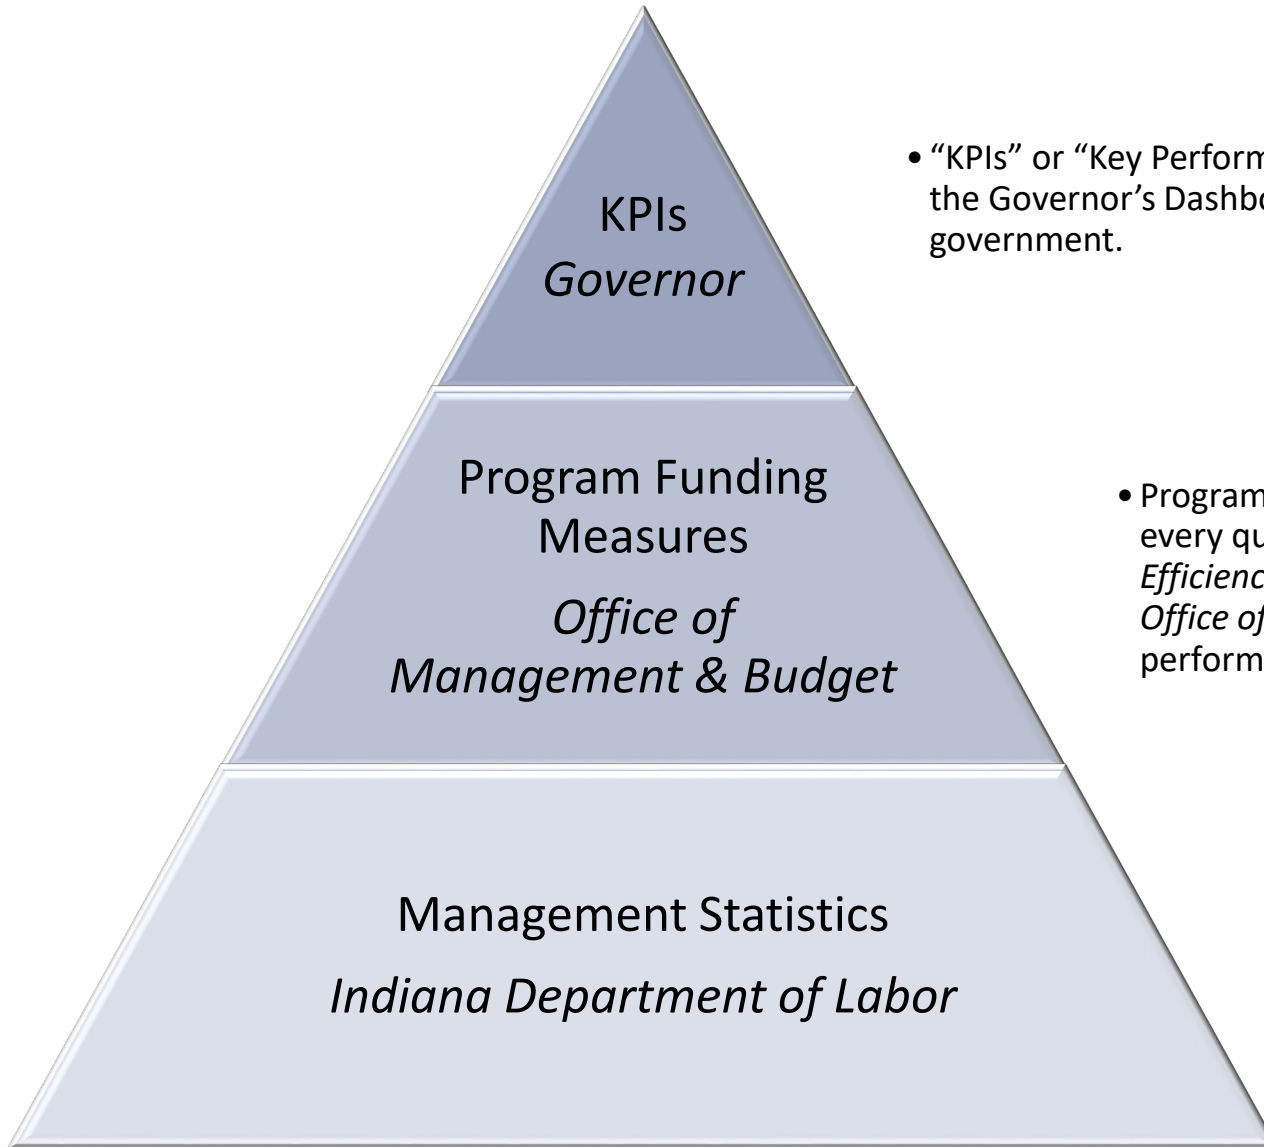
KPIs
*Governor*

• "KPIs" or "Key Perform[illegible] the Governor's Dashbo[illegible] government.

Program Funding Measures
*Office of Management & Budget*

• Program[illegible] every qu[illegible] *Efficienc*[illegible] *Office of*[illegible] perform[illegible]

Management Statistics
*Indiana Department of Labor*